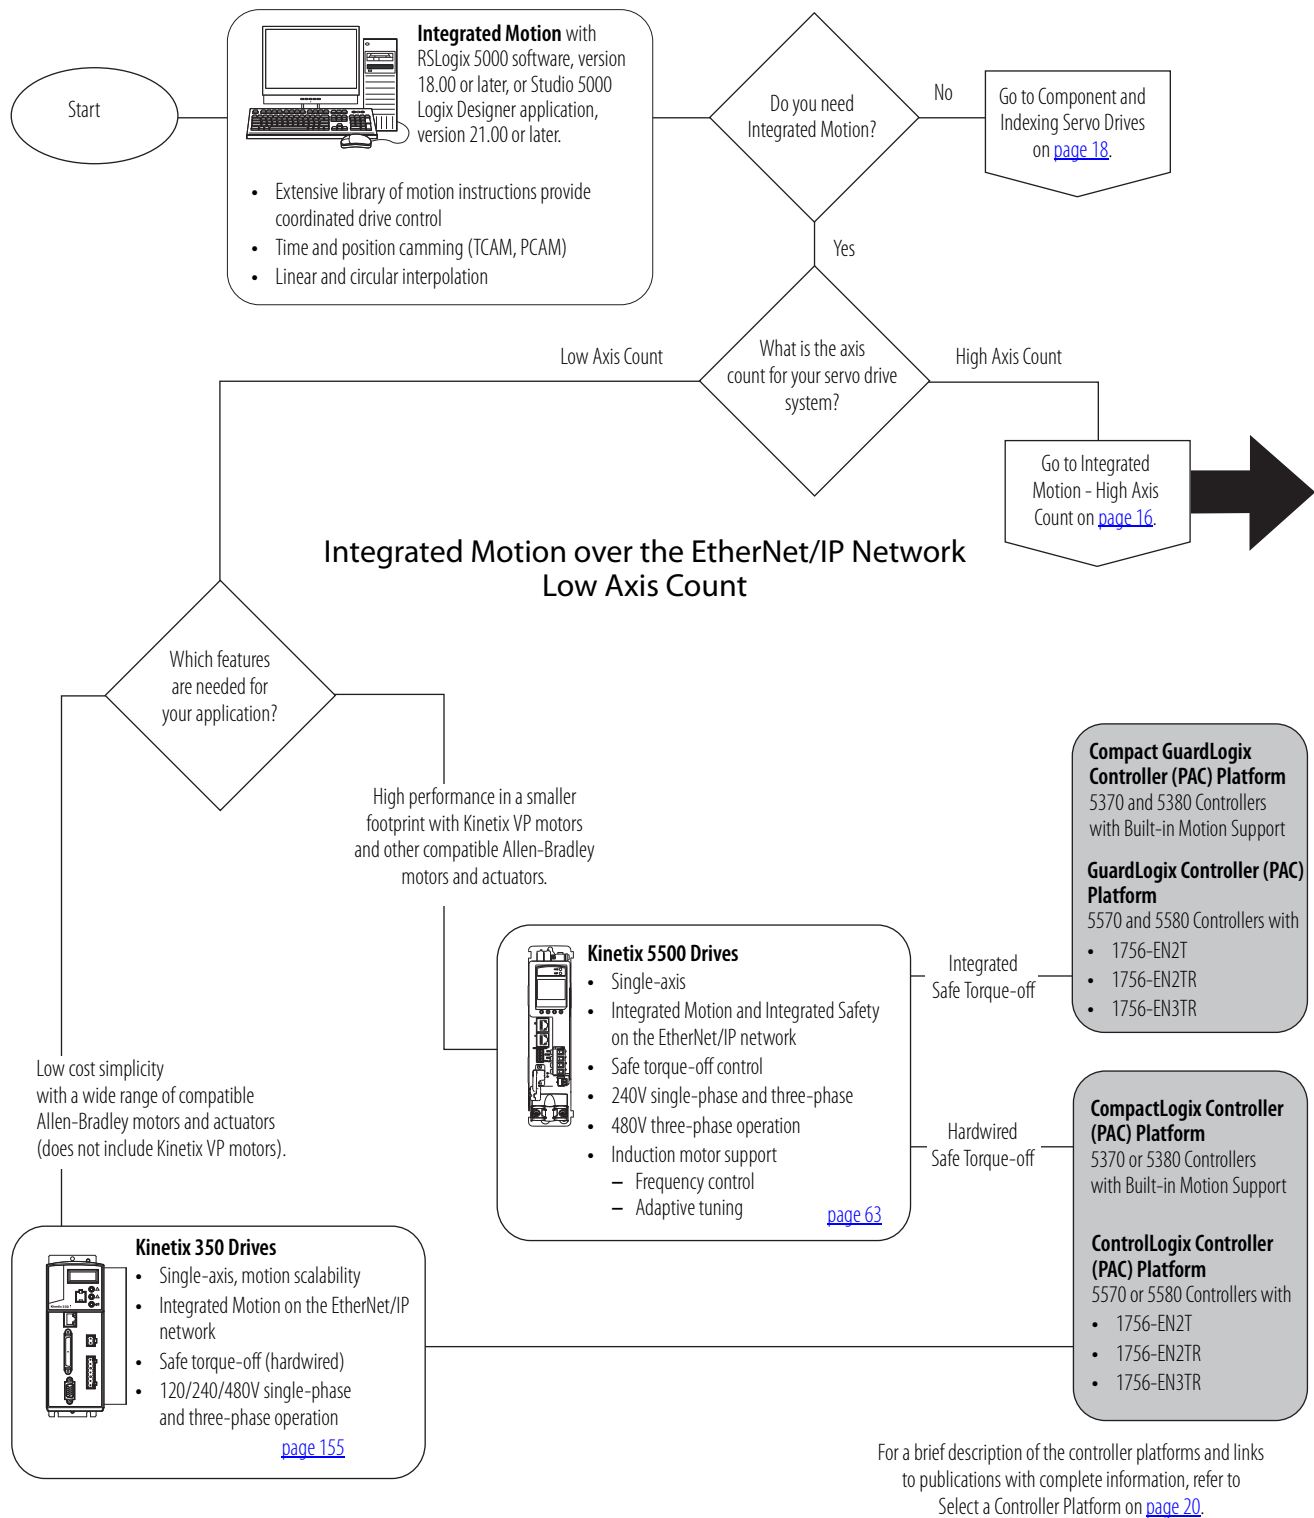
Start

**Integrated Motion** with RSLogix 5000 software, version 18.00 or later, or Studio 5000 Logix Designer application, version 21.00 or later.

- Extensive library of motion instructions provide coordinated drive control
- Time and position camming (TCAM, PCAM)
- Linear and circular interpolation

Do you need Integrated Motion?

No

Go to Component and Indexing Servo Drives on page 18.

Yes

Low Axis Count

What is the axis count for your servo drive system?

High Axis Count

Go to Integrated Motion - High Axis Count on page 16.

Integrated Motion over the EtherNet/IP Network
Low Axis Count

Which features are needed for your application?

High performance in a smaller footprint with Kinetix VP motors and other compatible Allen-Bradley motors and actuators.

**Compact GuardLogix Controller (PAC) Platform**
5370 and 5380 Controllers with Built-in Motion Support

**GuardLogix Controller (PAC) Platform**
5570 and 5580 Controllers with
- 1756-EN2T
- 1756-EN2TR
- 1756-EN3TR

**Kinetix 5500 Drives**
- Single-axis
- Integrated Motion and Integrated Safety on the EtherNet/IP network
- Safe torque-off control
- 240V single-phase and three-phase
- 480V three-phase operation
- Induction motor support
  – Frequency control
  – Adaptive tuning

page 63

Integrated Safe Torque-off

Hardwired Safe Torque-off

Low cost simplicity with a wide range of compatible Allen-Bradley motors and actuators (does not include Kinetix VP motors).

**CompactLogix Controller (PAC) Platform**
5370 or 5380 Controllers with Built-in Motion Support

**ControlLogix Controller (PAC) Platform**
5570 or 5580 Controllers with
- 1756-EN2T
- 1756-EN2TR
- 1756-EN3TR

**Kinetix 350 Drives**
- Single-axis, motion scalability
- Integrated Motion on the EtherNet/IP network
- Safe torque-off (hardwired)
- 120/240/480V single-phase and three-phase operation

page 155

For a brief description of the controller platforms and links to publications with complete information, refer to Select a Controller Platform on page 20.